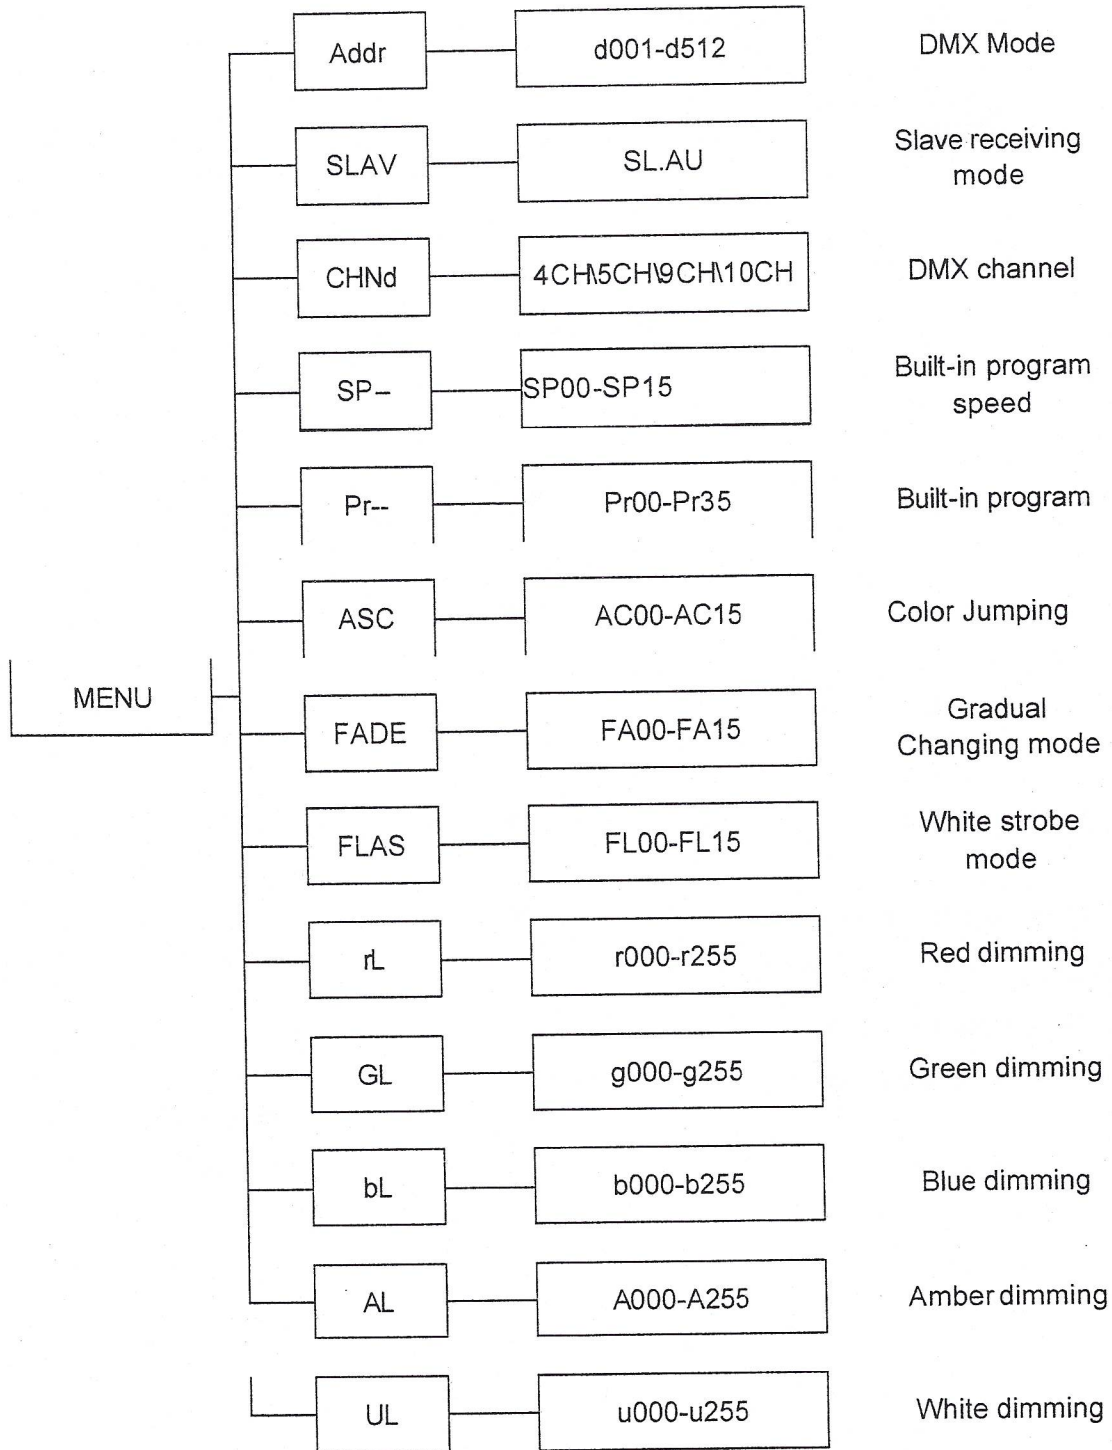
MENU

| | | |
|---|---|---|
| Addr | d001-d512 | DMX Mode |
| SLAV | SL.AU | Slave receiving mode |
| CHNd | 4CH\5CH\9CH\10CH | DMX channel |
| SP– | SP00-SP15 | Built-in program speed |
| Pr-- | Pr00-Pr35 | Built-in program |
| ASC | AC00-AC15 | Color Jumping |
| FADE | FA00-FA15 | Gradual Changing mode |
| FLAS | FL00-FL15 | White strobe mode |
| rL | r000-r255 | Red dimming |
| GL | g000-g255 | Green dimming |
| bL | b000-b255 | Blue dimming |
| AL | A000-A255 | Amber dimming |
| UL | u000-u255 | White dimming |